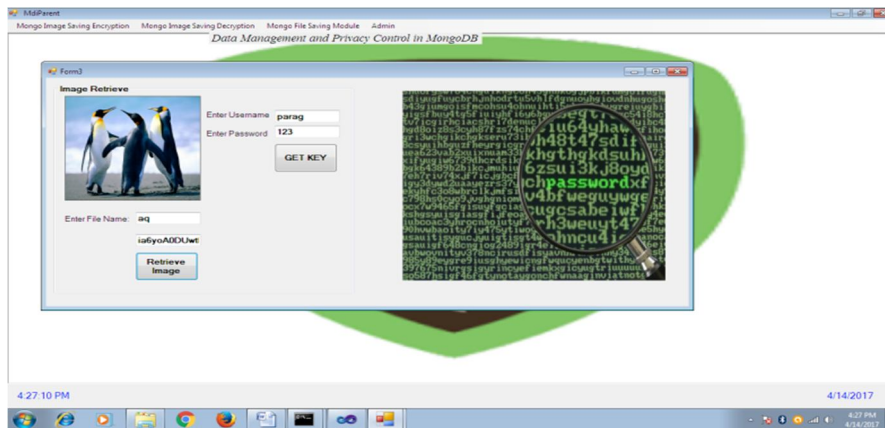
MdiParent

Mongo Image Saving Encryption   Mongo Image Saving Decryption   Mongo File Saving Module   Admin

Data Management and Privacy Control in MongoDB

Form3

Image Retrieve

Enter Username parag

Enter Password 123

GET KEY

Enter File Name: aq

ia6yoA0DUwt

Retrieve Image

password

4:27:10 PM

4/14/2017

4:27 PM
4/14/2017